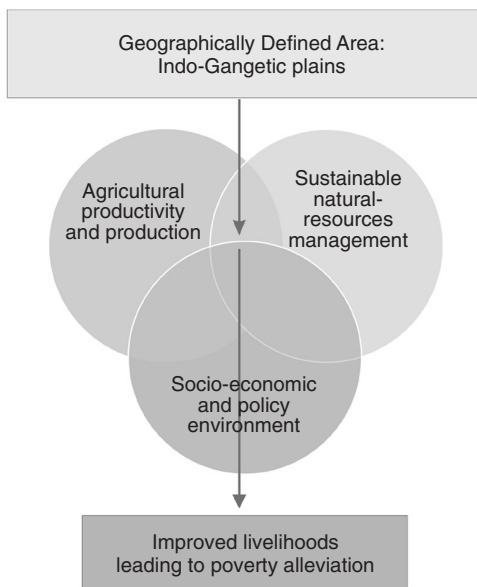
Geographically Defined Area:
Indo-Gangetic plains

Agricultural productivity and production

Sustainable natural-resources management

Socio-economic and policy environment

Improved livelihoods leading to poverty alleviation